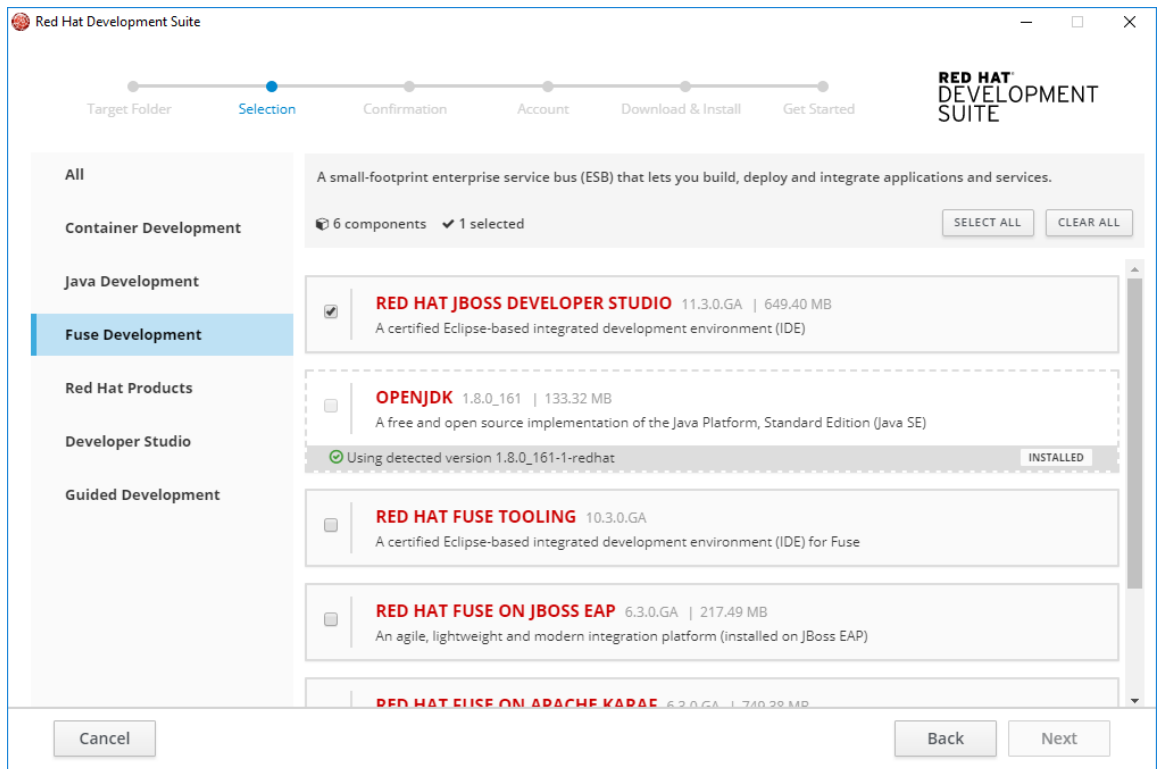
Red Hat Development Suite

Target Folder
Selection
Confirmation
Account
Download & Install
Get Started

RED HAT® DEVELOPMENT SUITE

All
Container Development
Java Development
Fuse Development
Red Hat Products
Developer Studio
Guided Development

A small-footprint enterprise service bus (ESB) that lets you build, deploy and integrate applications and services.

6 components ✔ 1 selected

SELECT ALL
CLEAR ALL

RED HAT JBOSS DEVELOPER STUDIO 11.3.0.GA | 649.40 MB
A certified Eclipse-based integrated development environment (IDE)

OPENJDK 1.8.0_161 | 133.32 MB
A free and open source implementation of the Java Platform, Standard Edition (Java SE)
Using detected version 1.8.0_161-1-redhat
INSTALLED

RED HAT FUSE TOOLING 10.3.0.GA
A certified Eclipse-based integrated development environment (IDE) for Fuse

RED HAT FUSE ON JBOSS EAP 6.3.0.GA | 217.49 MB
An agile, lightweight and modern integration platform (installed on JBoss EAP)

RED HAT FUSE ON APACHE KARAF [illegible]

Cancel
Back
Next